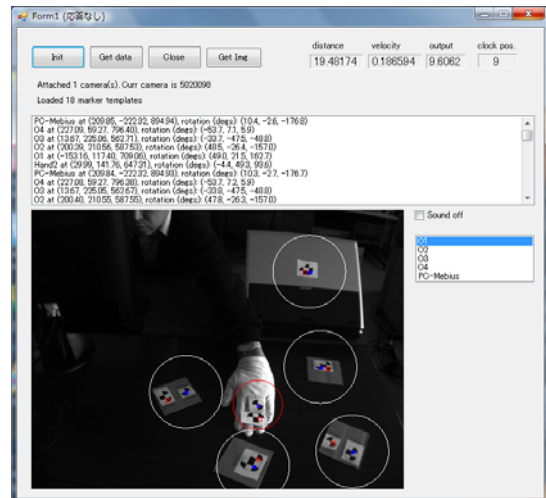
Form1 (応答なし)

Init Get data Close Get Img

distance velocity output clock pos.
19.48174 0.186594 9.6062 9

Attached 1 camera(s). Curr camera is 5020098
Loaded 10 marker templates

PC-Mebius at (209.85, -222.92, 894.94), rotation (degs): (10.4, -2.6, -176.8)
O4 at (227.09, 59.27, 796.40), rotation (degs): (-53.7, 7.1, 5.9)
O3 at (13.67, 225.06, 562.71), rotation (degs): (-33.7, -47.5, -46.8)
O2 at (200.39, 210.56, 587.53), rotation (degs): (48.5, -26.4, -157.0)
O1 at (-153.16, 117.40, 709.06), rotation (degs): (49.0, 21.5, 162.7)
Hand2 at (29.99, 141.76, 647.31), rotation (degs): (-4.4, 49.3, 93.6)
PC-Mebius at (209.84, -222.32, 894.93), rotation (degs): (10.3, -2.7, -176.7)
O4 at (227.08, 59.27, 796.38), rotation (degs): (-53.7, 7.2, 5.9)
O3 at (13.67, 225.05, 562.67), rotation (degs): (-33.8, -47.5, -46.8)
O2 at (200.40, 210.55, 587.55), rotation (degs): (47.8, -26.3, -157.0)

Sound off

O1
O2
O3
O4
PC-Mebius